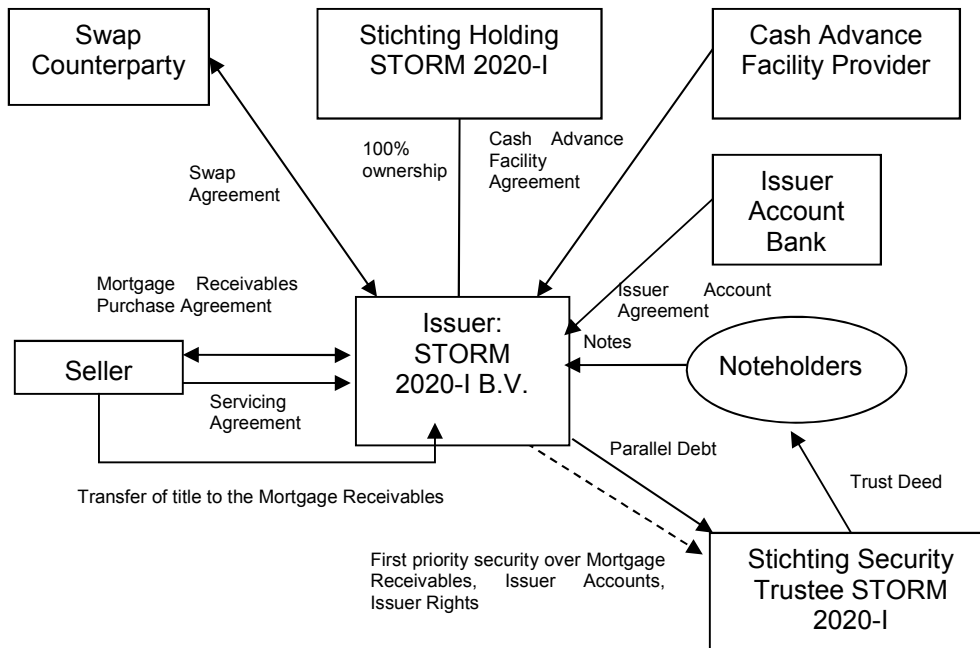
Swap Counterparty

Stichting Holding STORM 2020-I

Cash Advance Facility Provider

Swap Agreement

100% ownership

Cash Advance Facility Agreement

Issuer Account Bank

Mortgage Receivables Purchase Agreement

Issuer Account Agreement

Issuer: STORM 2020-I B.V.

Notes

Noteholders

Seller

Servicing Agreement

Parallel Debt

Trust Deed

Transfer of title to the Mortgage Receivables

First priority security over Mortgage Receivables, Issuer Accounts, Issuer Rights

Stichting Security Trustee STORM 2020-I